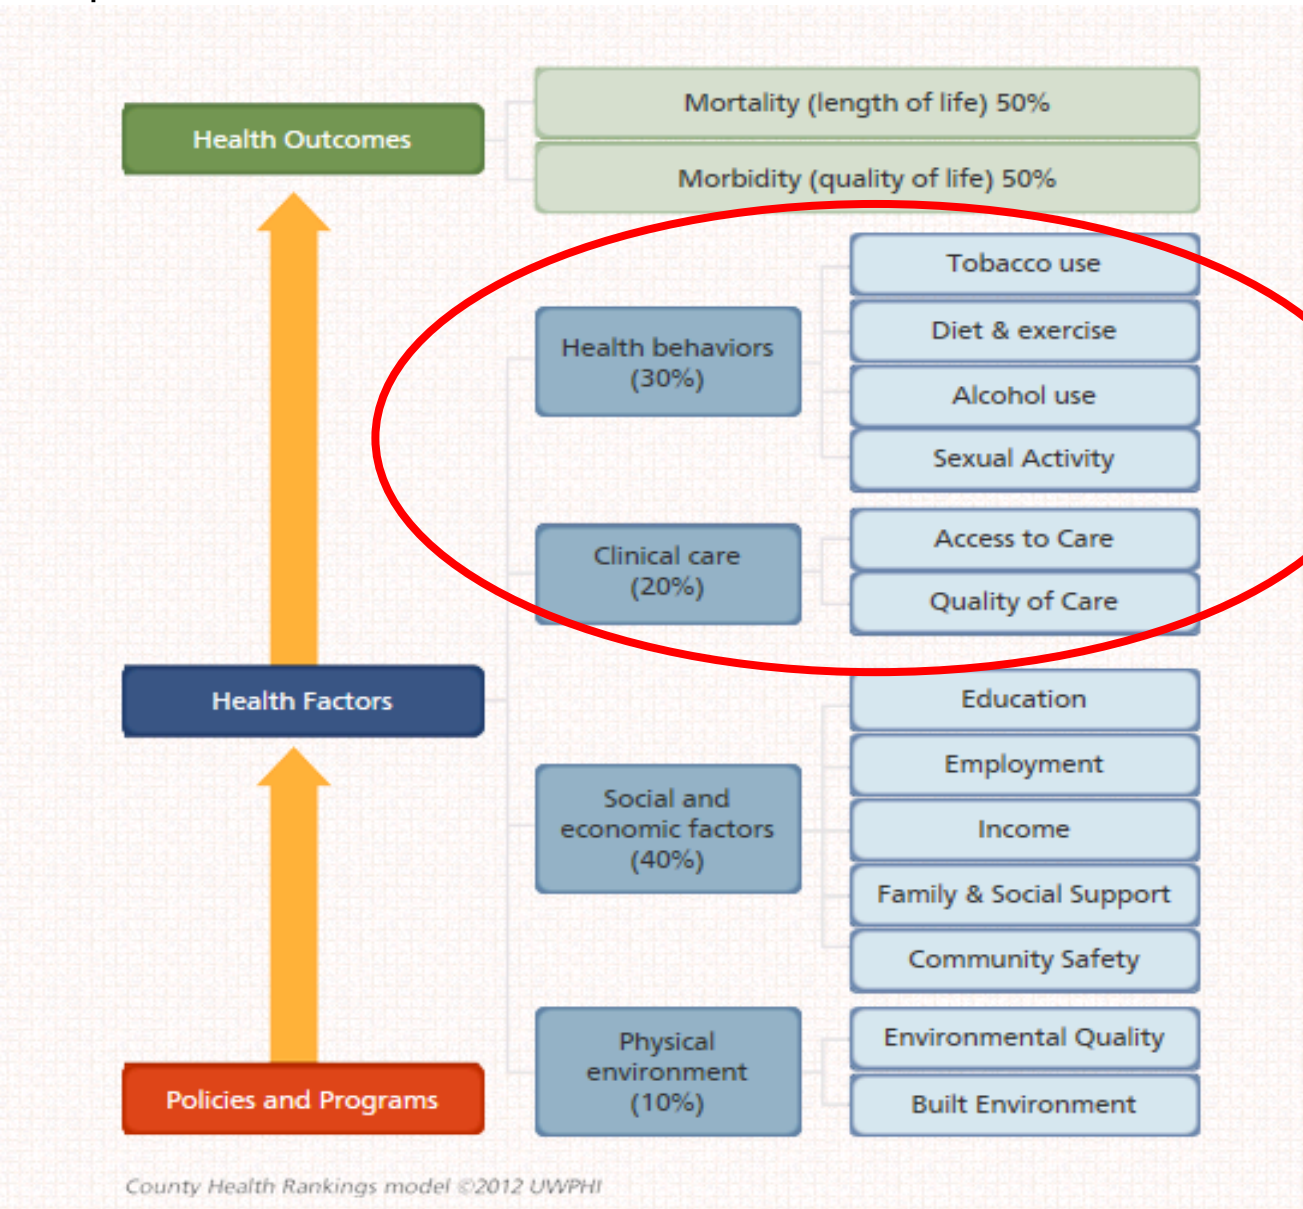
Health Outcomes

Mortality (length of life) 50%

Morbidity (quality of life) 50%

Health behaviors (30%)

Tobacco use

Diet & exercise

Alcohol use

Sexual Activity

Clinical care (20%)

Access to Care

Quality of Care

Health Factors

Social and economic factors (40%)

Education

Employment

Income

Family & Social Support

Community Safety

Physical environment (10%)

Environmental Quality

Built Environment

Policies and Programs

County Health Rankings model ©2012 UWPHI